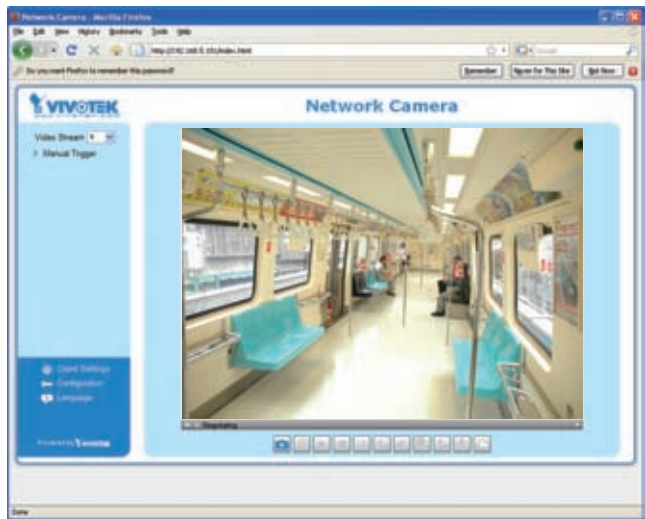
Network Camera - Mozilla Firefox

File Edit View History Bookmarks Tools Help

http://192.168.5.151/index.html

Google

Do you want Firefox to remember this password?

Remember

Never for This Site

Not Now

VIVOTEK

Network Camera

Video Stream 1

> Manual Trigger

Client Settings

Configuration

Language

Powered by VIVOTEK

Negotiating

Done